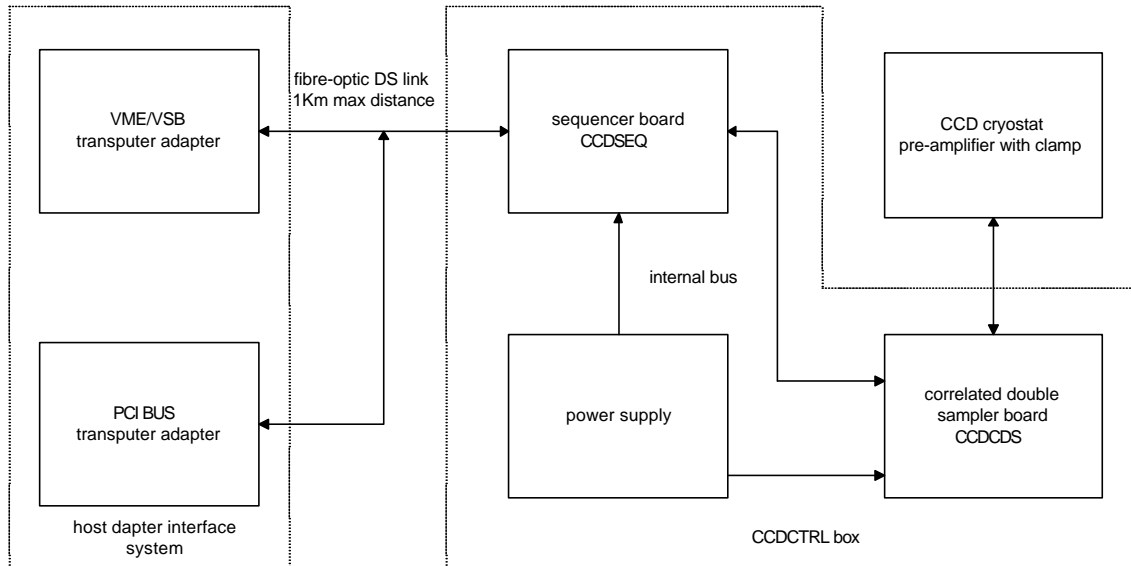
VME/VSB
transputer adapter

fibre-optic DS link
1Km max distance

sequencer board
CCDSEQ

CCD cryostat
pre-amplifier with clamp

internal bus

PCI BUS
transputer adapter

power supply

correlated double
sampler board
CCDCDS

host dapter interface
system

CCDCTRL box